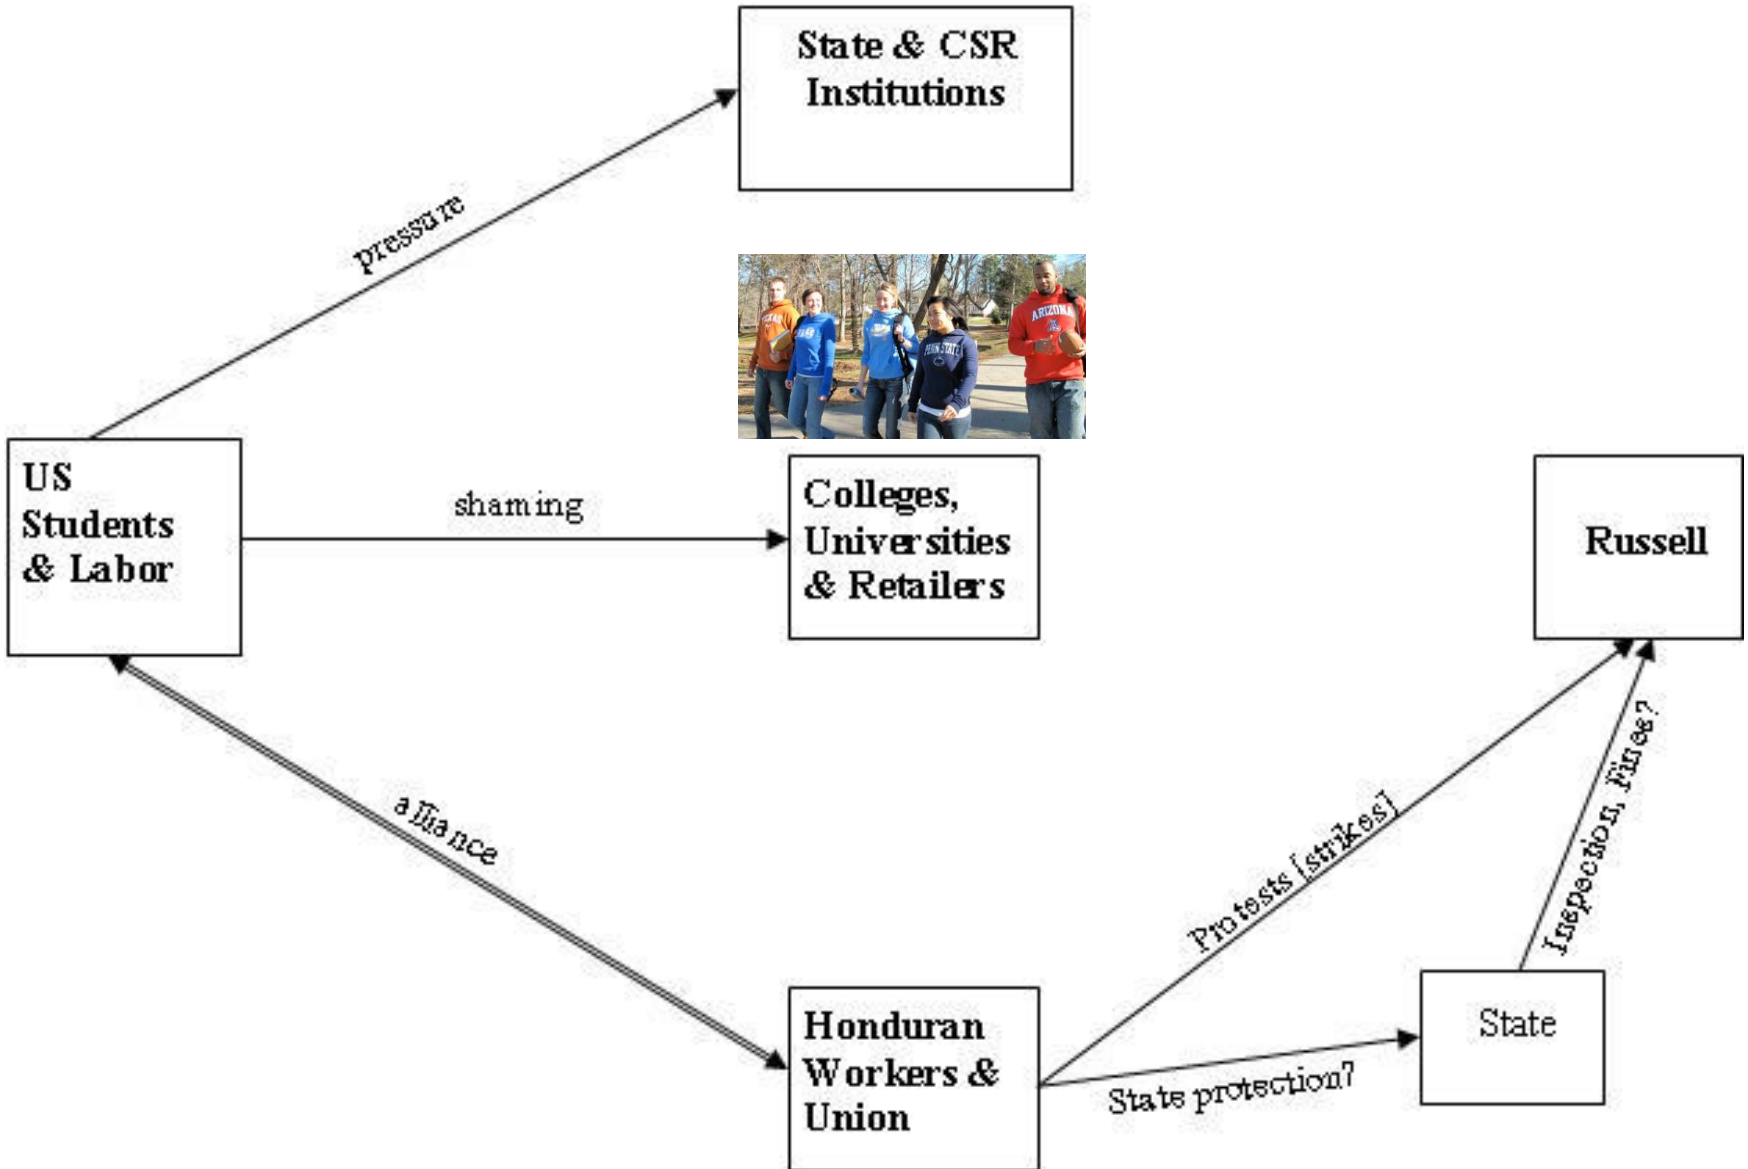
State & CSR Institutions

pressure

TEXAS

ARIZONA

PENN STATE

US Students & Labor

shaming

Colleges, Universities & Retailers

Russell

alliance

Protests [strikes]

Inspection, Fines?

State

Honduran Workers & Union

State protection?